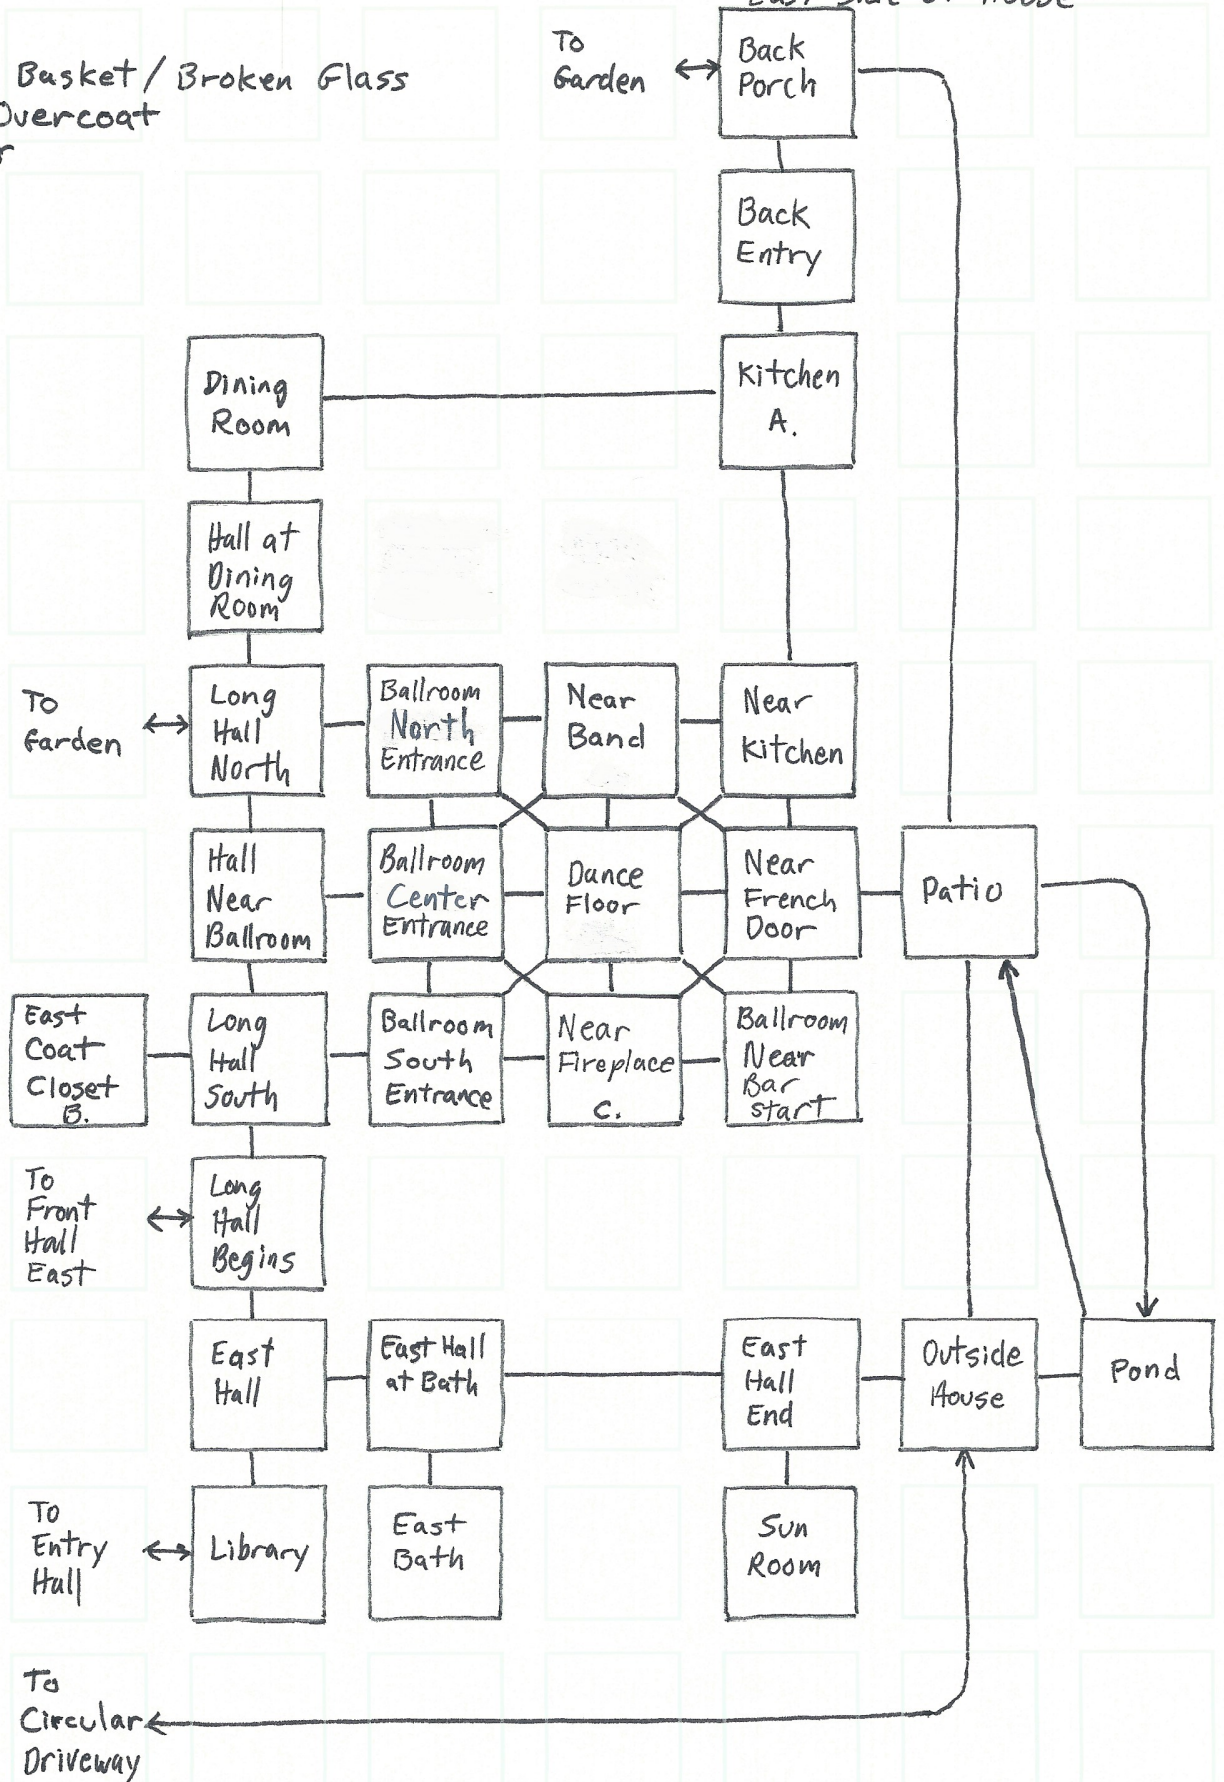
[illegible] Side of House

Basket / Broken Glass
Overcoat
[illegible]

To Garden
Back Porch
Back Entry
Dining Room
Kitchen A.
Hall at Dining Room
To Garden
Long Hall North
Ballroom North Entrance
Near Band
Near Kitchen
Hall Near Ballroom
Ballroom Center Entrance
Dance Floor
Near French Door
Patio
East Coat Closet B.
Long Hall South
Ballroom South Entrance
Near Fireplace C.
Ballroom Near Bar start
To Front Hall East
Long Hall Begins
East Hall
East Hall at Bath
East Hall End
Outside House
Pond
To Entry Hall
Library
East Bath
Sun Room
To Circular Driveway